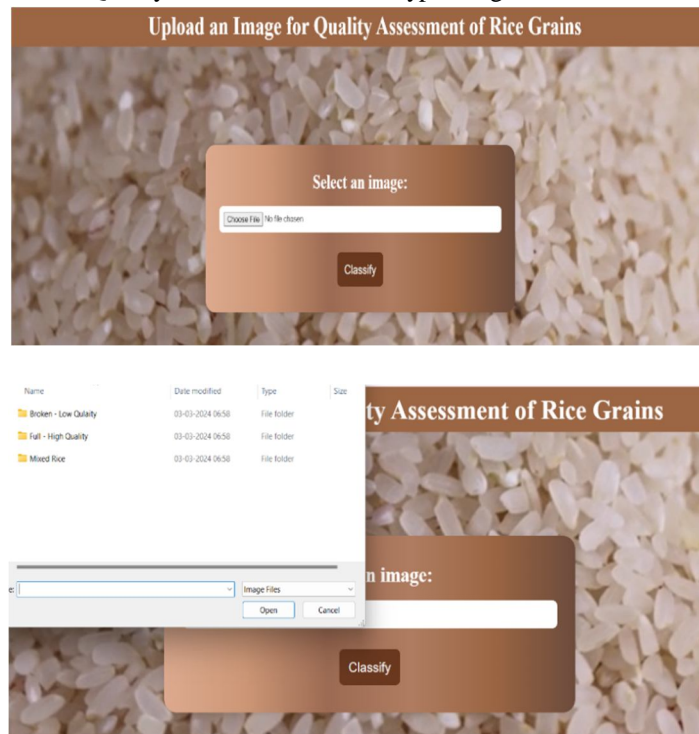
Upload an Image for Quality Assessment of Rice Grains

Select an image:

Choose File No file chosen

Classify

| Name | Date modified | Type | Size |
|---|---|---|---|
| Broken - Low Qulaity | 03-03-2024 06:58 | File folder | |
| Full - High Quality | 03-03-2024 06:58 | File folder | |
| Mixed Rice | 03-03-2024 06:58 | File folder | |

e: Image Files

Open Cancel

ty Assessment of Rice Grains

n image:

Classify